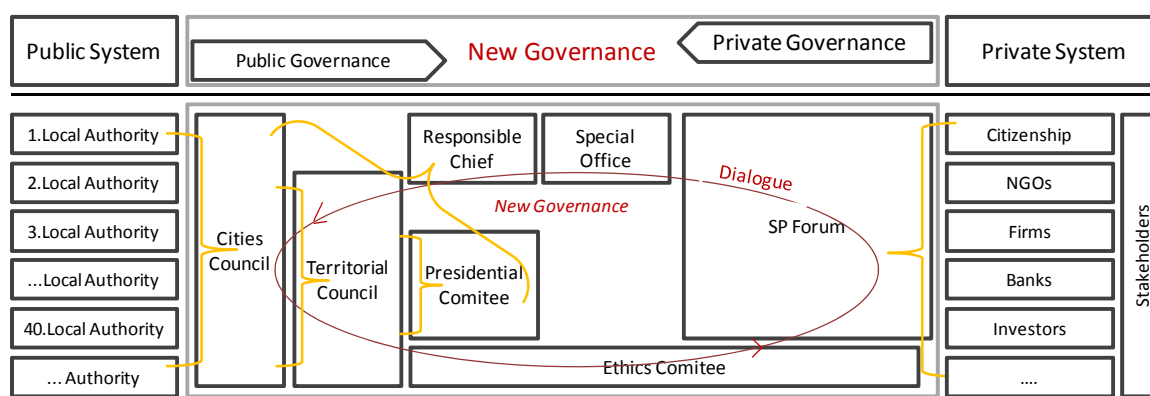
Public System

Public Governance

New Governance

Private Governance

Private System

1.Local Authority

2.Local Authority

3.Local Authority

...Local Authority

40.Local Authority

... Authority

Cities Council

Territorial Council

Responsible Chief

Special Office

Presidential Comitee

Dialogue

New Governance

SP Forum

Ethics Comitee

Citizenship

NGOs

Firms

Banks

Investors

....

Stakeholders